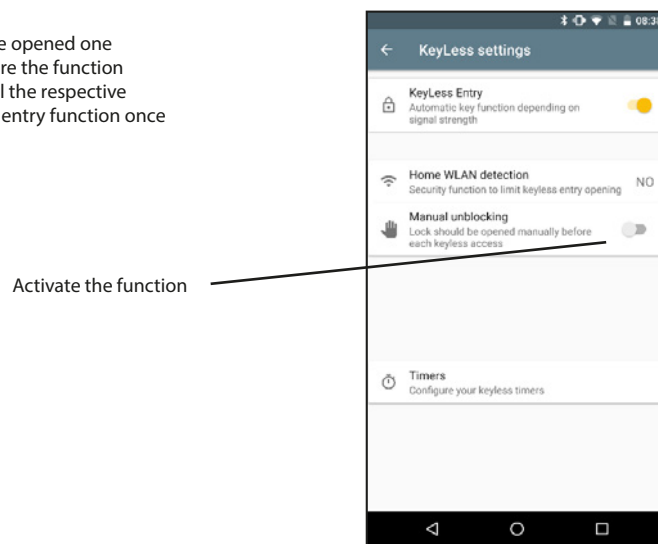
e opened one
re the function
l the respective
entry function once

Activate the function

08:3

KeyLess settings

KeyLess Entry
Automatic key function depending on signal strength

Home WLAN detection
Security function to limit keyless entry opening

NO

Manual unblocking
Lock should be opened manually before each keyless access

Timers
Configure your keyless timers